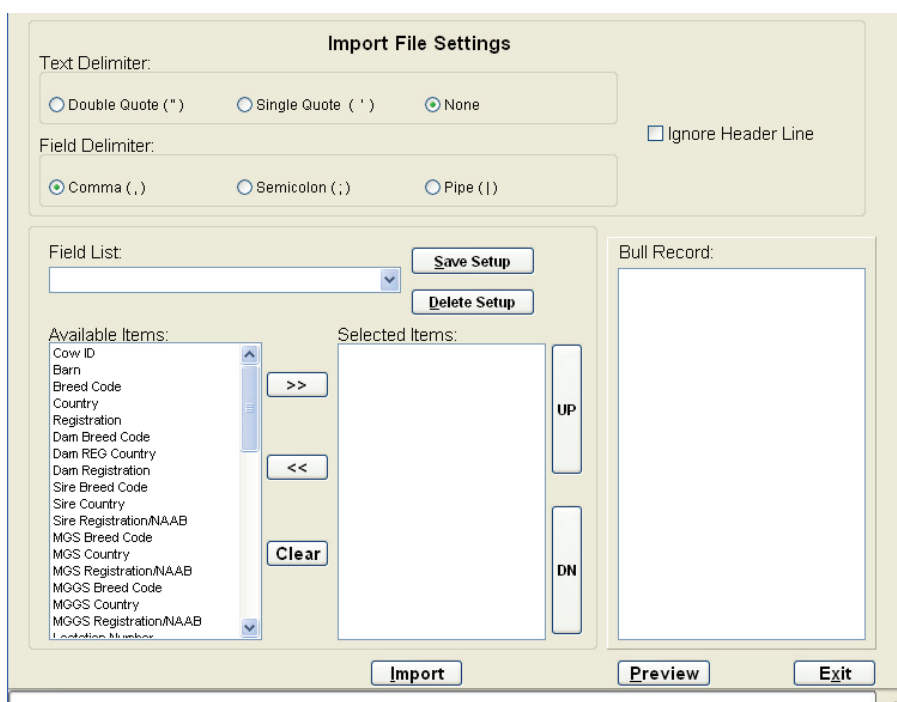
Import File Settings

Text Delimiter:

Double Quote (") Single Quote ( ' ) None

Ignore Header Line

Field Delimiter:

Comma ( , ) Semicolon ( ; ) Pipe ( | )

Field List:

Save Setup

Delete Setup

Bull Record:

Available Items:

Cow ID
Barn
Breed Code
Country
Registration
Dam Breed Code
Dam REG Country
Dam Registration
Sire Breed Code
Sire Country
Sire Registration/NAAB
MGS Breed Code
MGS Country
MGS Registration/NAAB
MGGS Breed Code
MGGS Country
MGGS Registration/NAAB
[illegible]

>>

<<

Clear

Selected Items:

UP

DN

Import

Preview

Exit